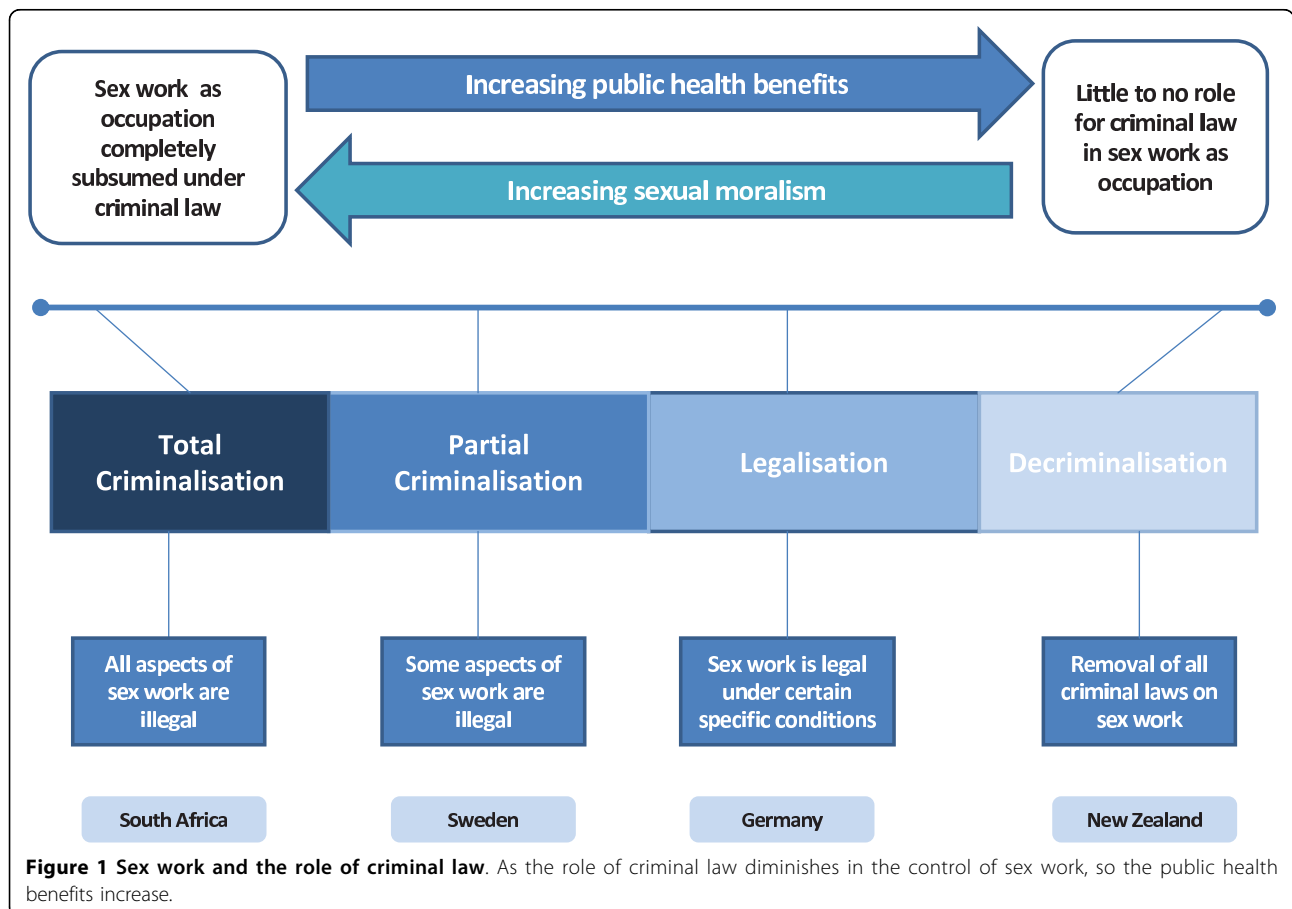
Sex work as occupation completely subsumed under criminal law

Increasing public health benefits

Increasing sexual moralism

Little to no role for criminal law in sex work as occupation

Total Criminalisation

Partial Criminalisation

Legalisation

Decriminalisation

All aspects of sex work are illegal

Some aspects of sex work are illegal

Sex work is legal under certain specific conditions

Removal of all criminal laws on sex work

South Africa

Sweden

Germany

New Zealand

**Figure 1 Sex work and the role of criminal law**. As the role of criminal law diminishes in the control of sex work, so the public health benefits increase.